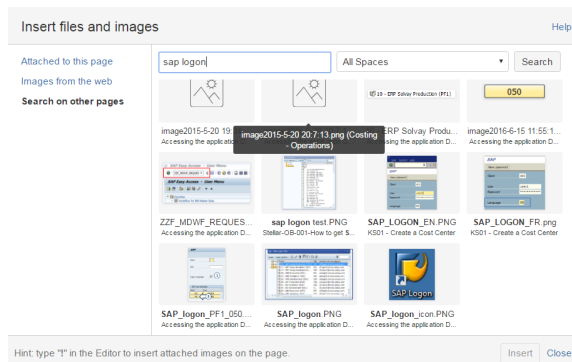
Insert files and images

Help

Attached to this page

Images from the web

Search on other pages

sap logon

All Spaces

Search

image2015-5-20 19:...
Accessing the application D...

image2015-5-20 20:7:13.png (Costing - Operations)

10 - ERP Solvay Production (PF1)

ERP Solvay Produ...
Accessing the application D...

050

image2016-6-15 11:55:1...
Accessing the application D...

ZZF_MDWF_REQUES...
Accessing the application D...

sap logon test.PNG
Stellar-OB-001-How to get S...

SAP_LOGON_EN.PNG
KS01 - Create a Cost Center

SAP_LOGON_FR.png
KS01 - Create a Cost Center

SAP_logon_PF1_050....
Accessing the application D...

SAP_logon.PNG
Accessing the application D...

SAP Logon

SAP_logon_icon.PNG
Accessing the application D...

Hint: type "!" in the Editor to insert attached images on the page.

Insert

Close